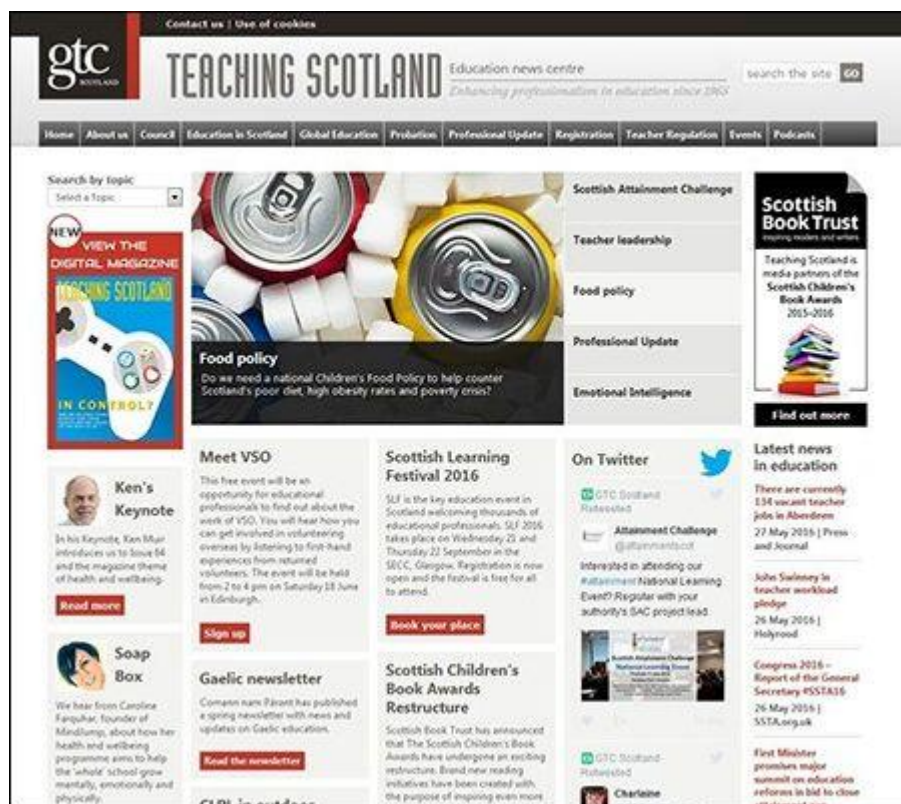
Contact us | Use of cookies

gtc SCOTLAND

TEACHING SCOTLAND

Education news centre

Enhancing professionalism in education since 1965

search the site GO

Home | About us | Council | Education in Scotland | Global Education | Probation | Professional Update | Registration | Teacher Regulation | Events | Podcasts

Search by topic

Select a Topic

NEW VIEW THE DIGITAL MAGAZINE

TEACHING SCOTLAND

IN CONTROL?

Food policy

Do we need a national Children's Food Policy to help counter Scotland's poor diet, high obesity rates and poverty crisis?

Scottish Attainment Challenge

Teacher leadership

Food policy

Professional Update

Emotional Intelligence

Scottish Book Trust

Inspiring readers and writers

Teaching Scotland is media partners of the Scottish Children's Book Awards 2015-2016

Find out more

Ken's Keynote

In his Keynote, Ken Muir introduces us to Issue 64 and the magazine theme of health and wellbeing.

Read more

Soap Box

We hear from Caroline Farquhar, founder of Mindlump, about how her health and wellbeing programme aims to help the 'whole' school grow mentally, emotionally and physically.

Meet VSO

This free event will be an opportunity for educational professionals to find out about the work of VSO. You will hear how you can get involved in volunteering overseas by listening to first-hand experiences from returned volunteers. The event will be held from 2 to 4 pm on Saturday 18 June in Edinburgh.

Sign up

Gaelic newsletter

Comann nam Pàrant has published a spring newsletter with news and updates on Gaelic education.

Read the newsletter

CLPL in outdoor

Scottish Learning Festival 2016

SLF is the key education event in Scotland welcoming thousands of educational professionals. SLF 2016 takes place on Wednesday 21 and Thursday 22 September in the SECC, Glasgow. Registration is now open and the festival is free for all to attend.

Book your place

Scottish Children's Book Awards Restructure

Scottish Book Trust has announced that The Scottish Children's Book Awards have undergone an exciting restructure. Brand new reading initiatives have been created with the purpose of inspiring even more

On Twitter

GTC Scotland Retweeted

Attainment Challenge @attainmentscot

Interested in attending our #attainment National Learning Event? Register with your authority's SAC project lead.

GTC Scotland Retweeted

Charlaine

Latest news in education

There are currently 134 vacant teacher jobs in Aberdeen

27 May 2016 | Press and Journal

John Swinney in teacher workload pledge

26 May 2016 | Holyrood

Congress 2016 – Report of the General Secretary #SSTA16

26 May 2016 | SSTA.org.uk

First Minister promises major summit on education reforms in bid to close